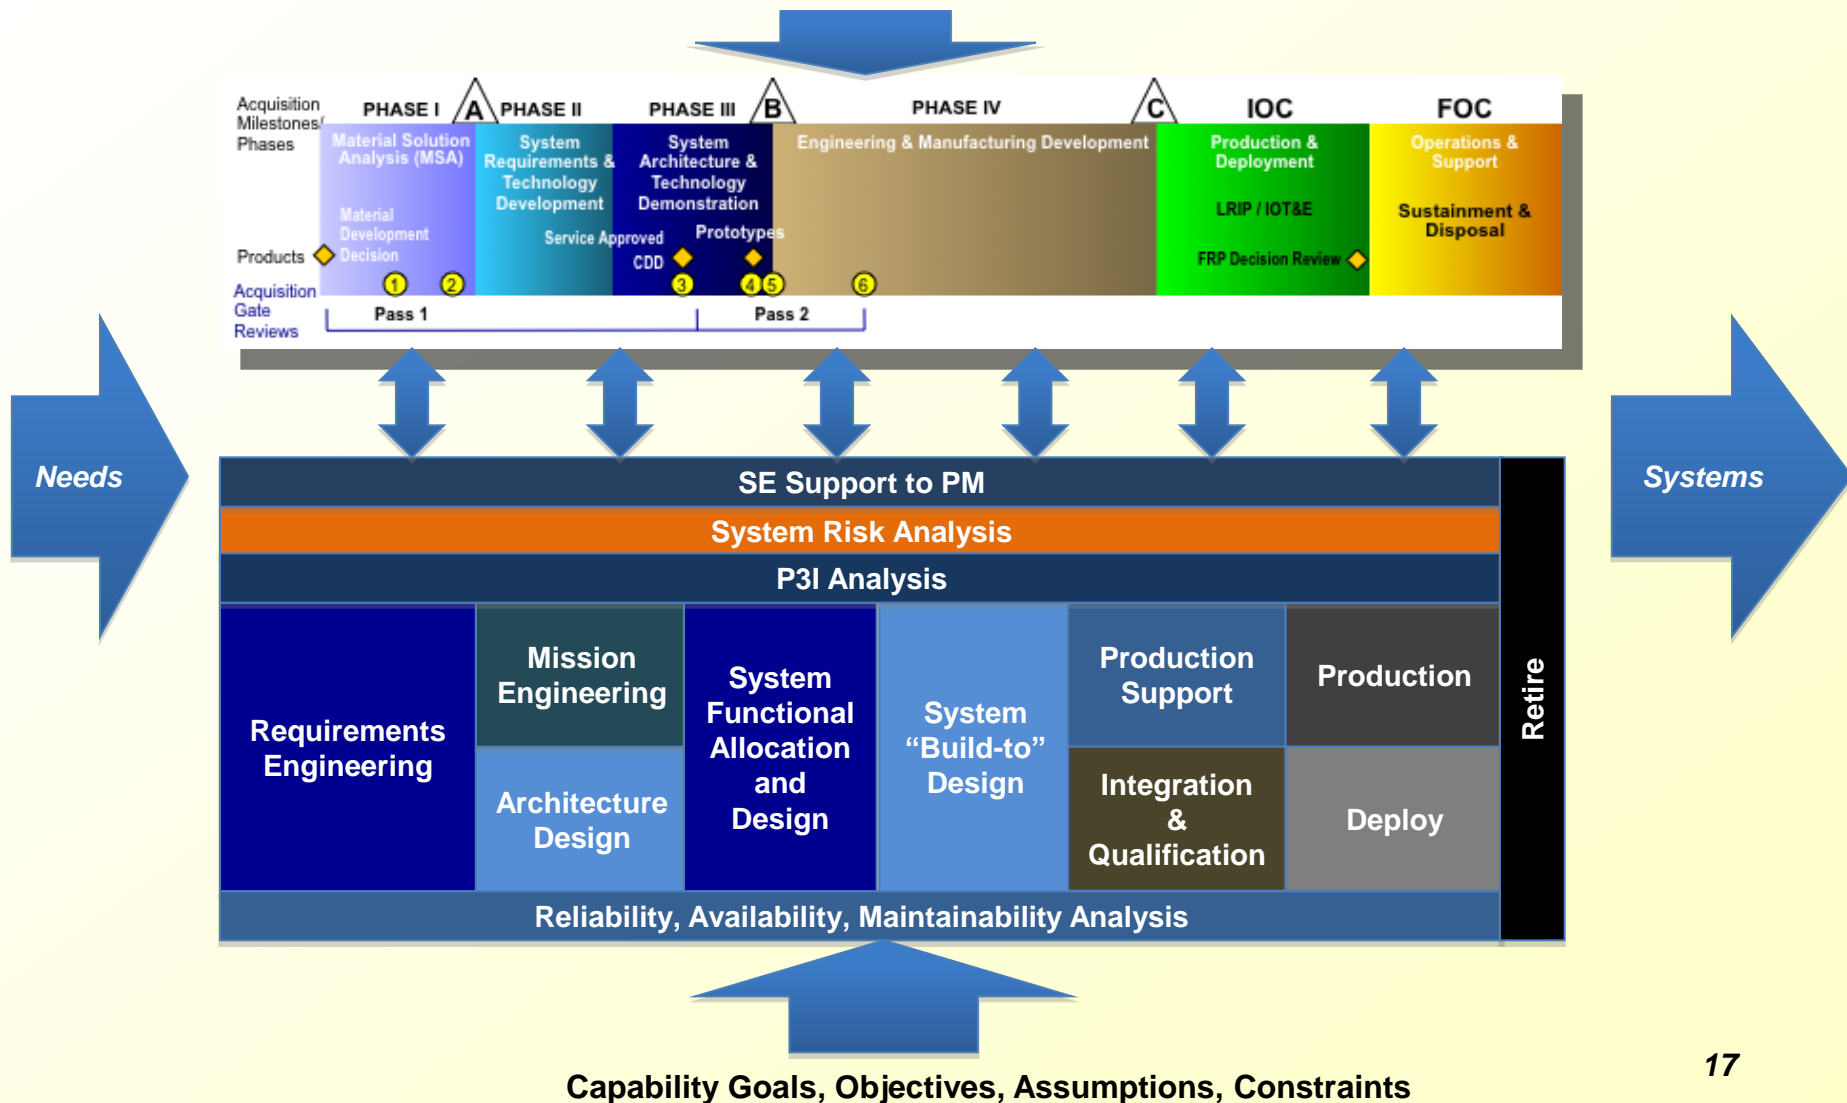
Acquisition Milestones/ Phases

PHASE I

A

PHASE II

PHASE III

B

PHASE IV

C

IOC

FOC

Material Solution Analysis (MSA)

System Requirements & Technology Development

System Architecture & Technology Demonstration

Engineering & Manufacturing Development

Production & Deployment

Operations & Support

Material Development Decision

Service Approved CDD

Prototypes

LRIP / IOT&E

Sustainment & Disposal

FRP Decision Review

Products

Acquisition Gate Reviews

1 2 3 4 5 6

Pass 1

Pass 2

Needs

Systems

SE Support to PM

System Risk Analysis

P3I Analysis

Requirements Engineering

Mission Engineering

Architecture Design

System Functional Allocation and Design

System “Build-to” Design

Production Support

Integration & Qualification

Production

Deploy

Retire

Reliability, Availability, Maintainability Analysis

Capability Goals, Objectives, Assumptions, Constraints

17